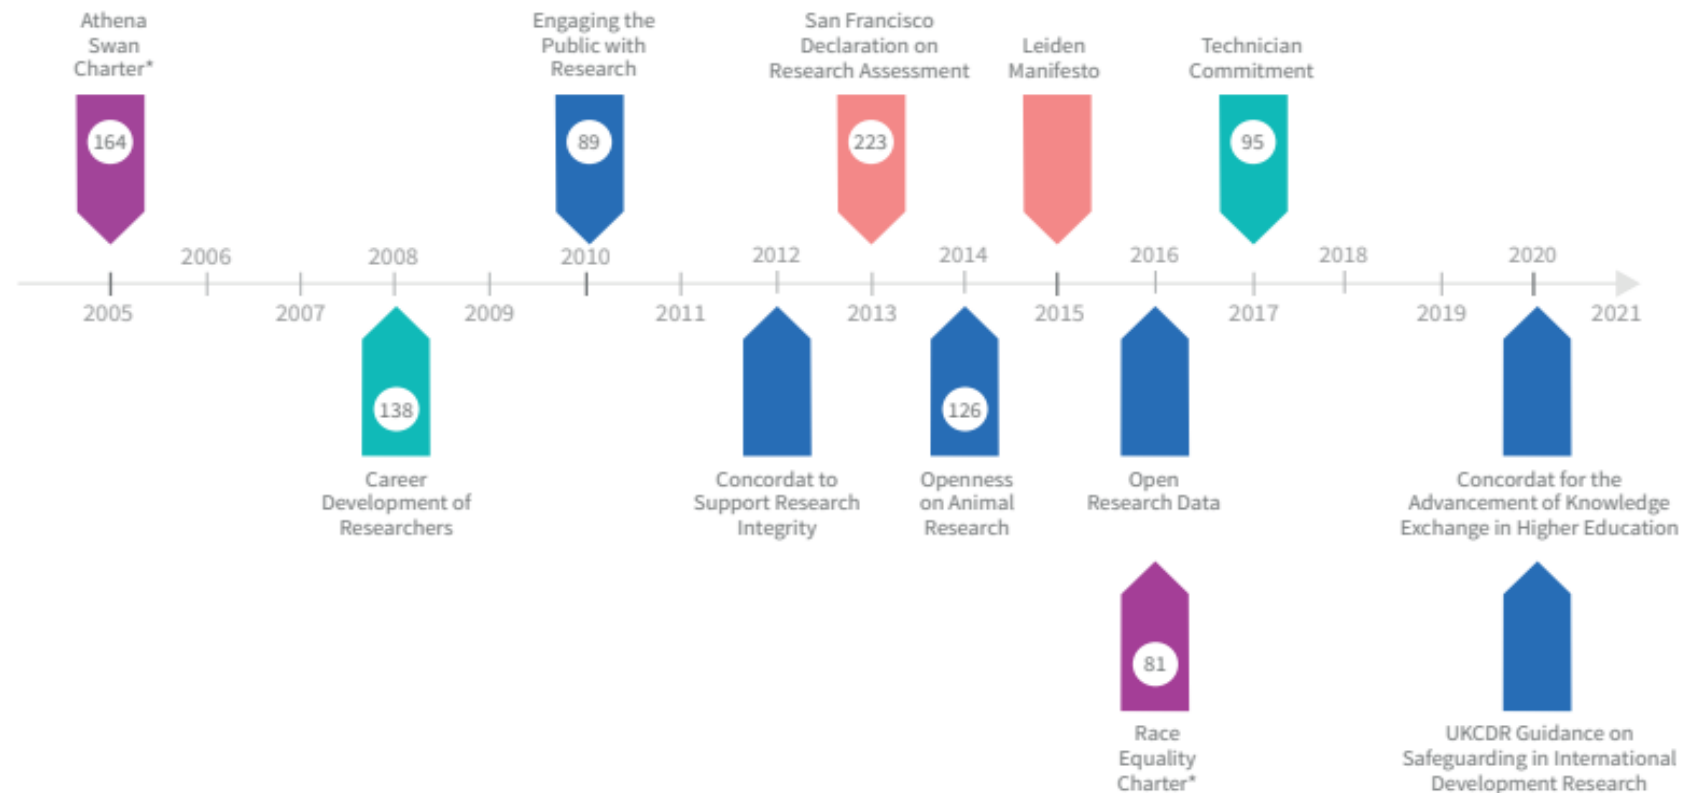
Athena Swan Charter*

164

Engaging the Public with Research

89

San Francisco Declaration on Research Assessment

223

Leiden Manifesto

Technician Commitment

95

2006 2008 2010 2012 2014 2016 2018 2020

2005 2007 2009 2011 2013 2015 2017 2019 2021

138

Career Development of Researchers

Concordat to Support Research Integrity

126

Openness on Animal Research

Open Research Data

Concordat for the Advancement of Knowledge Exchange in Higher Education

81

Race Equality Charter*

UKCDR Guidance on Safeguarding in International Development Research